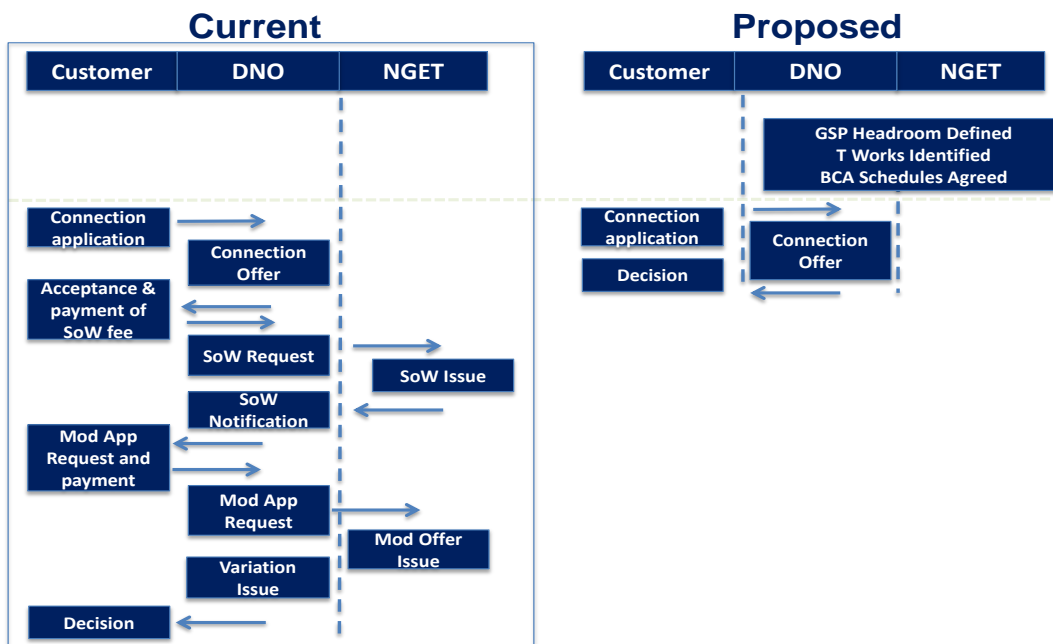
Current

| Customer | DNO | NGET |
|---|---|---|

Connection application

Connection Offer

Acceptance & payment of SoW fee

SoW Request

SoW Issue

SoW Notification

Mod App Request and payment

Mod App Request

Mod Offer Issue

Variation Issue

Decision

Proposed

| Customer | DNO | NGET |
|---|---|---|

GSP Headroom Defined
T Works Identified
BCA Schedules Agreed

Connection application

Connection Offer

Decision